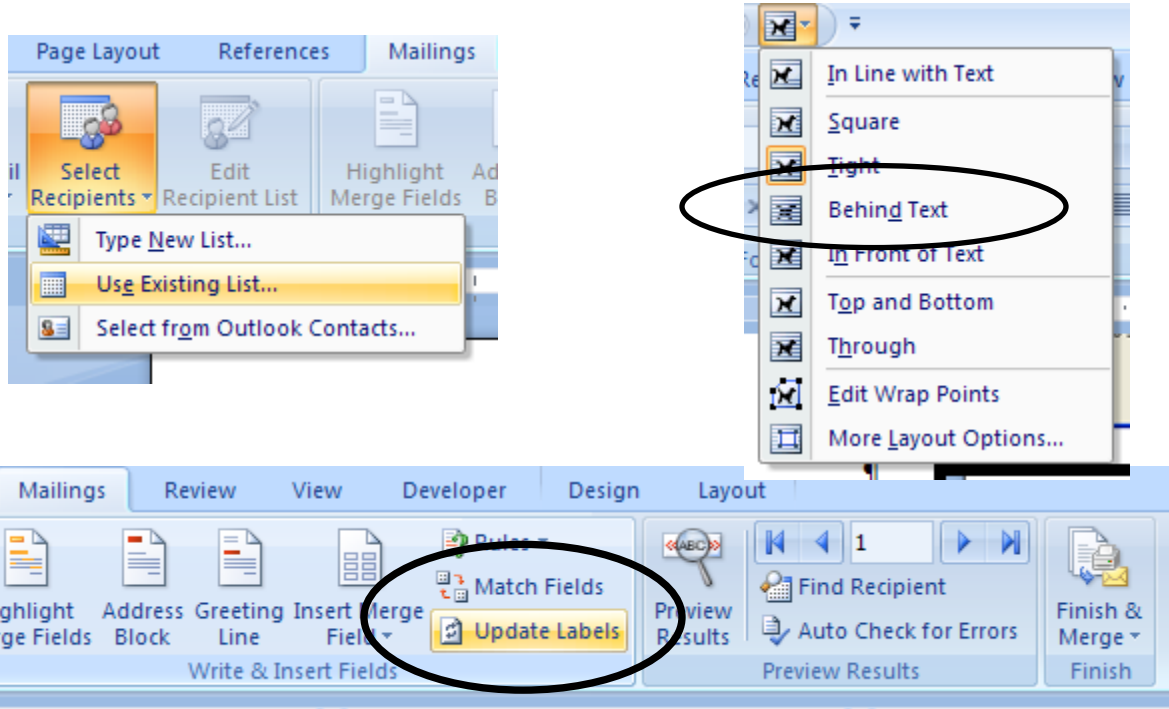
Page Layout References Mailings

il Select Recipients Edit Recipient List Highlight Merge Fields Ad B

Type New List...

Use Existing List...

Select from Outlook Contacts...

In Line with Text

Square

Tight

Behind Text

In Front of Text

Top and Bottom

Through

Edit Wrap Points

More Layout Options...

Mailings Review View Developer Design Layout

ghlight ge Fields Address Block Greeting Line Insert Merge Field

Rules

Match Fields

Update Labels

Write & Insert Fields

ABC

Preview Results

1

Find Recipient

Auto Check for Errors

Preview Results

Finish & Merge

Finish